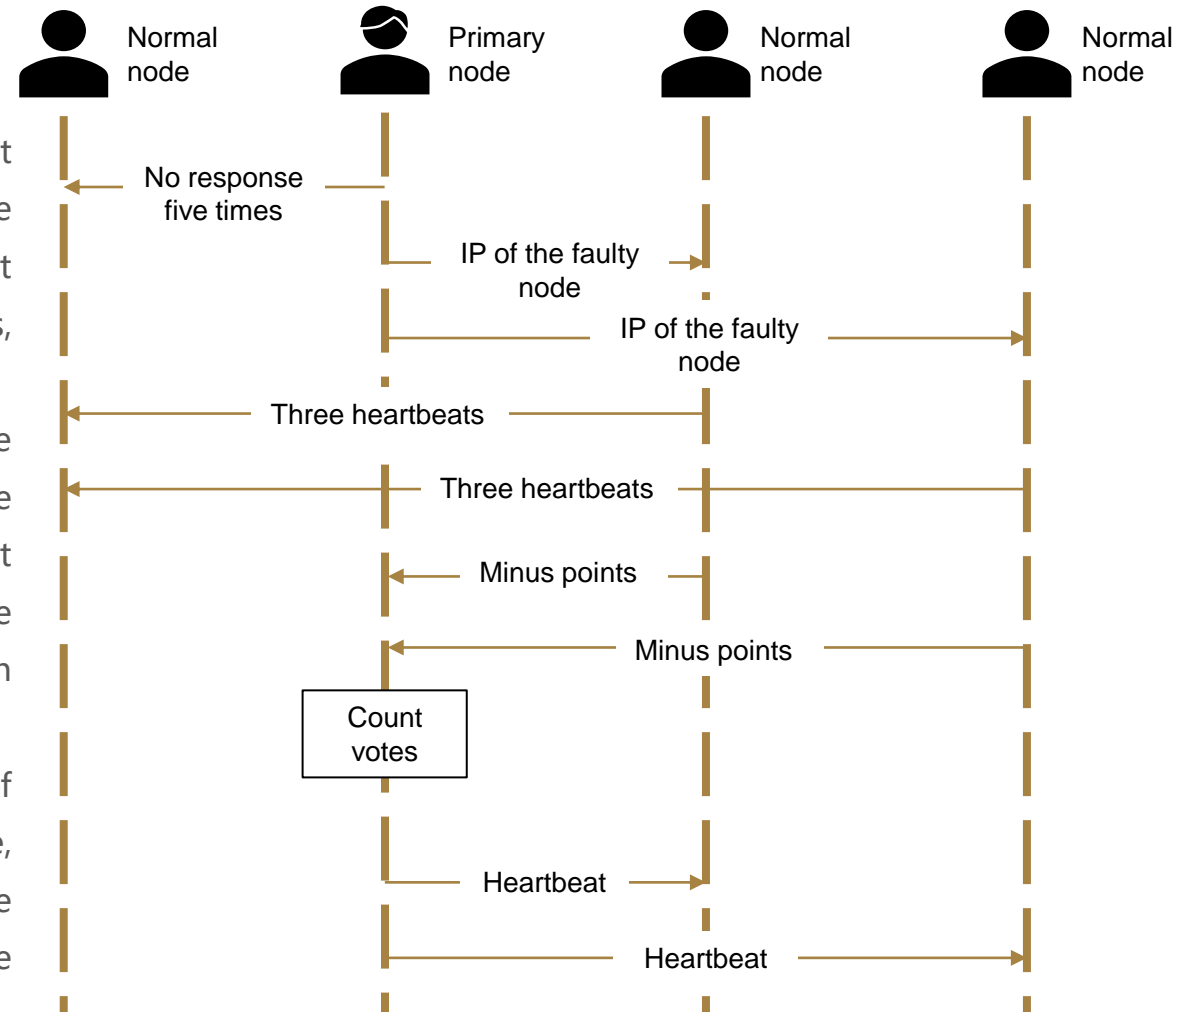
Normal node

Primary node

Normal node

Normal node

No response five times

IP of the faulty node

IP of the faulty node

Three heartbeats

Three heartbeats

Minus points

Minus points

Count votes

Heartbeat

Heartbeat